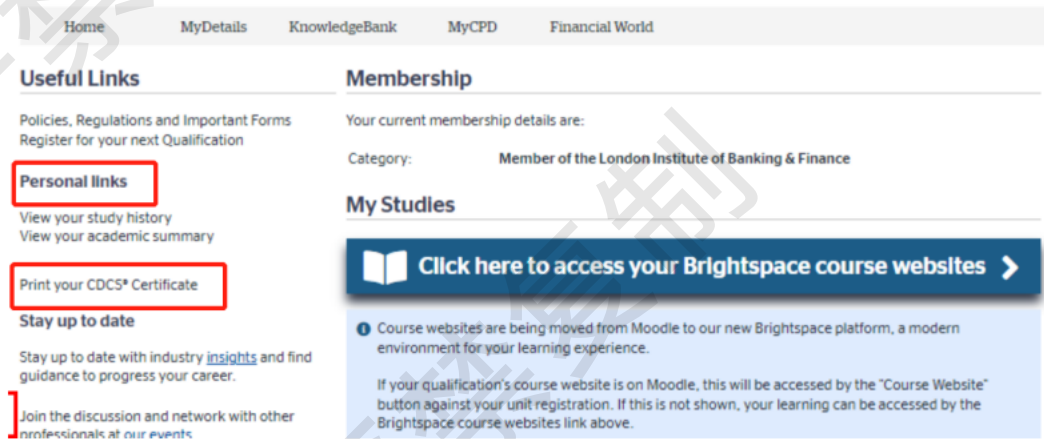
Home MyDetails KnowledgeBank MyCPD Financial World

Useful Links

Policies, Regulations and Important Forms
Register for your next Qualification

Personal links

View your study history
View your academic summary

Print your CDCS® Certificate

Stay up to date

Stay up to date with industry insights and find guidance to progress your career.

Join the discussion and network with other professionals at our events

Membership

Your current membership details are:

Category: Member of the London Institute of Banking & Finance

My Studies

Click here to access your Brightspace course websites

Course websites are being moved from Moodle to our new Brightspace platform, a modern environment for your learning experience.

If your qualification's course website is on Moodle, this will be accessed by the "Course Website" button against your unit registration. If this is not shown, your learning can be accessed by the Brightspace course websites link above.